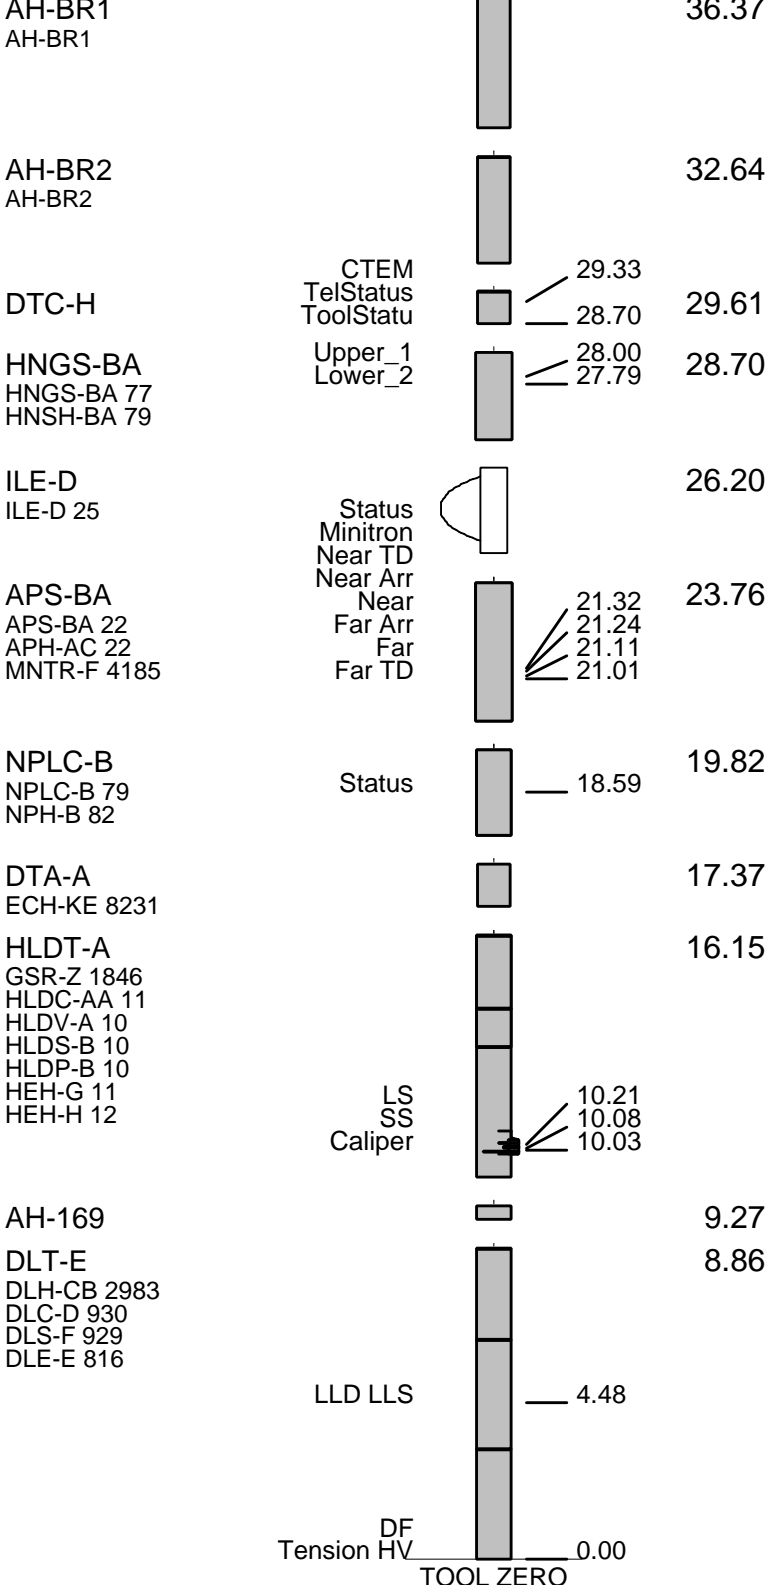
AH-BR1
AH-BR1
36.37

AH-BR2
AH-BR2
32.64

DTC-H
CTEM
TelStatus
ToolStatu
29.33
28.70
29.61

HNGS-BA
HNGS-BA 77
HNSH-BA 79
Upper_1
Lower_2
28.00
27.79
28.70

ILE-D
ILE-D 25
26.20

Status
Minitron
Near TD
Near Arr
APS-BA
APS-BA 22
APH-AC 22
MNTR-F 4185
Near
Far Arr
Far
Far TD
21.32
21.24
21.11
21.01
23.76

NPLC-B
NPLC-B 79
NPH-B 82
Status
18.59
19.82

DTA-A
ECH-KE 8231
17.37

HLDT-A
GSR-Z 1846
HLDC-AA 11
HLDV-A 10
HLDS-B 10
HLDP-B 10
HEH-G 11
HEH-H 12
16.15
LS
SS
Caliper
10.21
10.08
10.03

AH-169
9.27

DLT-E
DLH-CB 2983
DLC-D 930
DLS-F 929
DLE-E 816
8.86
LLD LLS
4.48

DF
Tension HV
0.00
TOOL ZERO